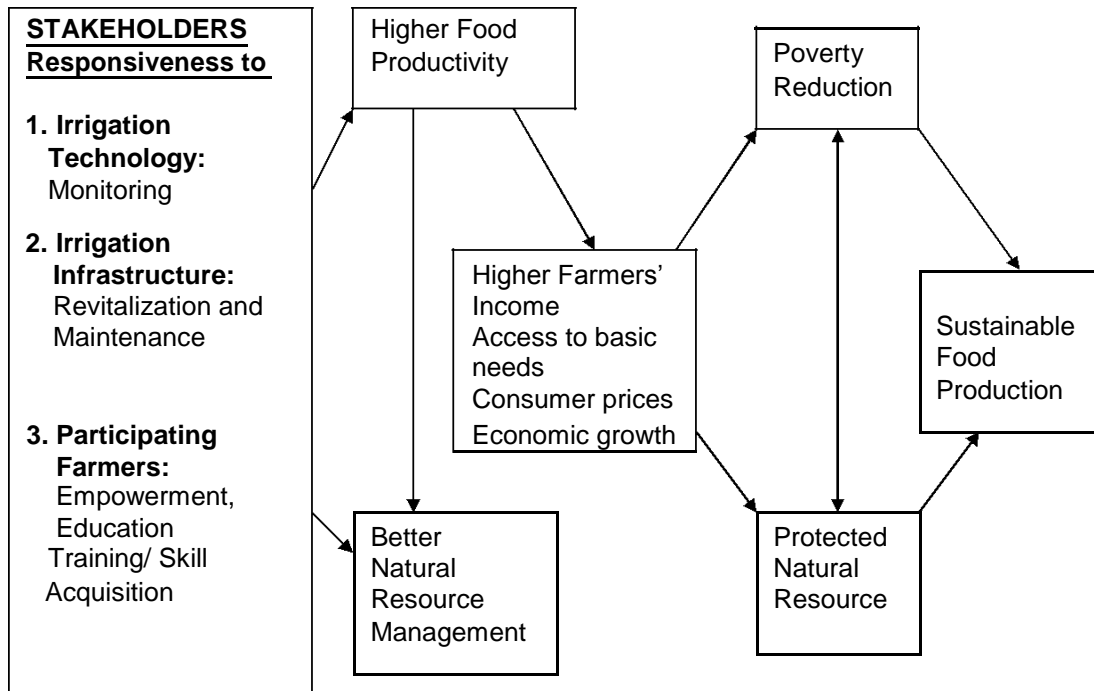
**STAKEHOLDERS Responsiveness to**

**1. Irrigation Technology:** Monitoring

**2. Irrigation Infrastructure:** Revitalization and Maintenance

**3. Participating Farmers:** Empowerment, Education Training/ Skill Acquisition

Higher Food Productivity

Poverty Reduction

Higher Farmers' Income
Access to basic needs
Consumer prices
Economic growth

Sustainable Food Production

Better Natural Resource Management

Protected Natural Resource